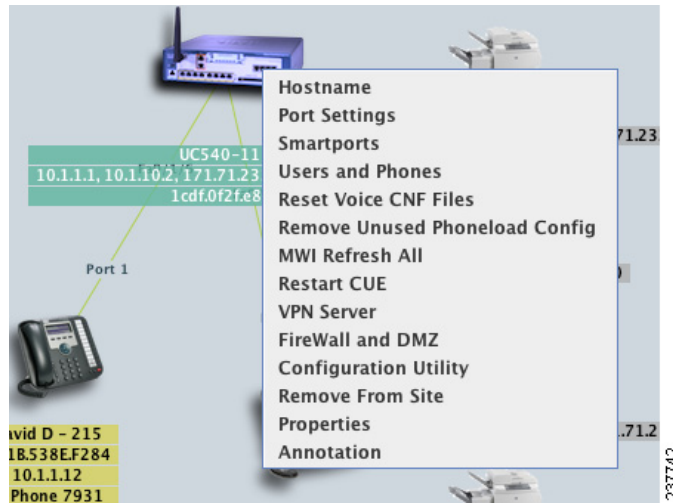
UC540-11
10.1.1.1, 10.1.10.2, 171.71.23
1cdf.0f2f.e8

Hostname
Port Settings
Smartports
Users and Phones
Reset Voice CNF Files
Remove Unused Phoneload Config
MWI Refresh All
Restart CUE
VPN Server
FireWall and DMZ
Configuration Utility
Remove From Site
Properties
Annotation

.71.23

Port 1

.71.2

avid D - 215
1B.538E.F284
10.1.1.12
Phone 7931

237742